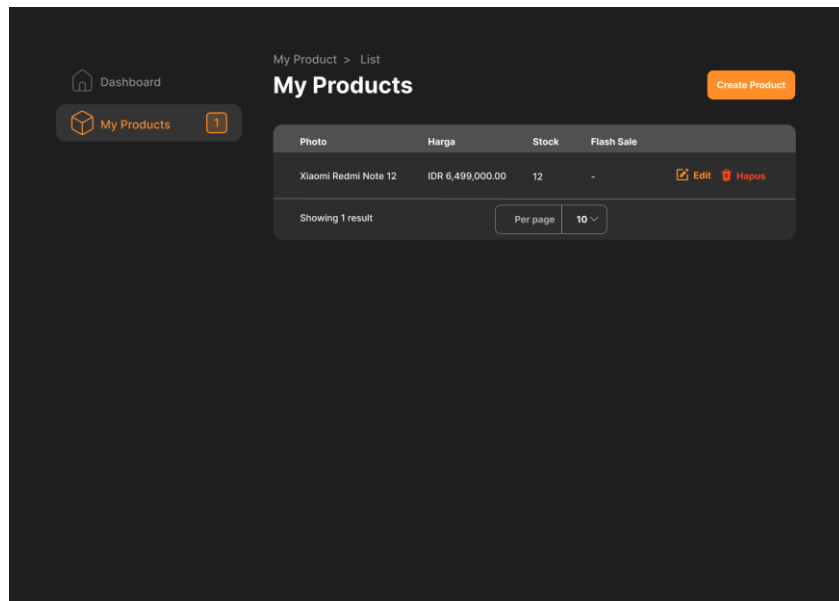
Dashboard

My Products 1

My Product > List

My Products

Create Product

| Photo | Harga | Stock | Flash Sale | |
|---|---|---|---|---|
| Xiaomi Redmi Note 12 | IDR 6,499,000.00 | 12 | - | Edit Hapus |

Showing 1 result

Per page 10